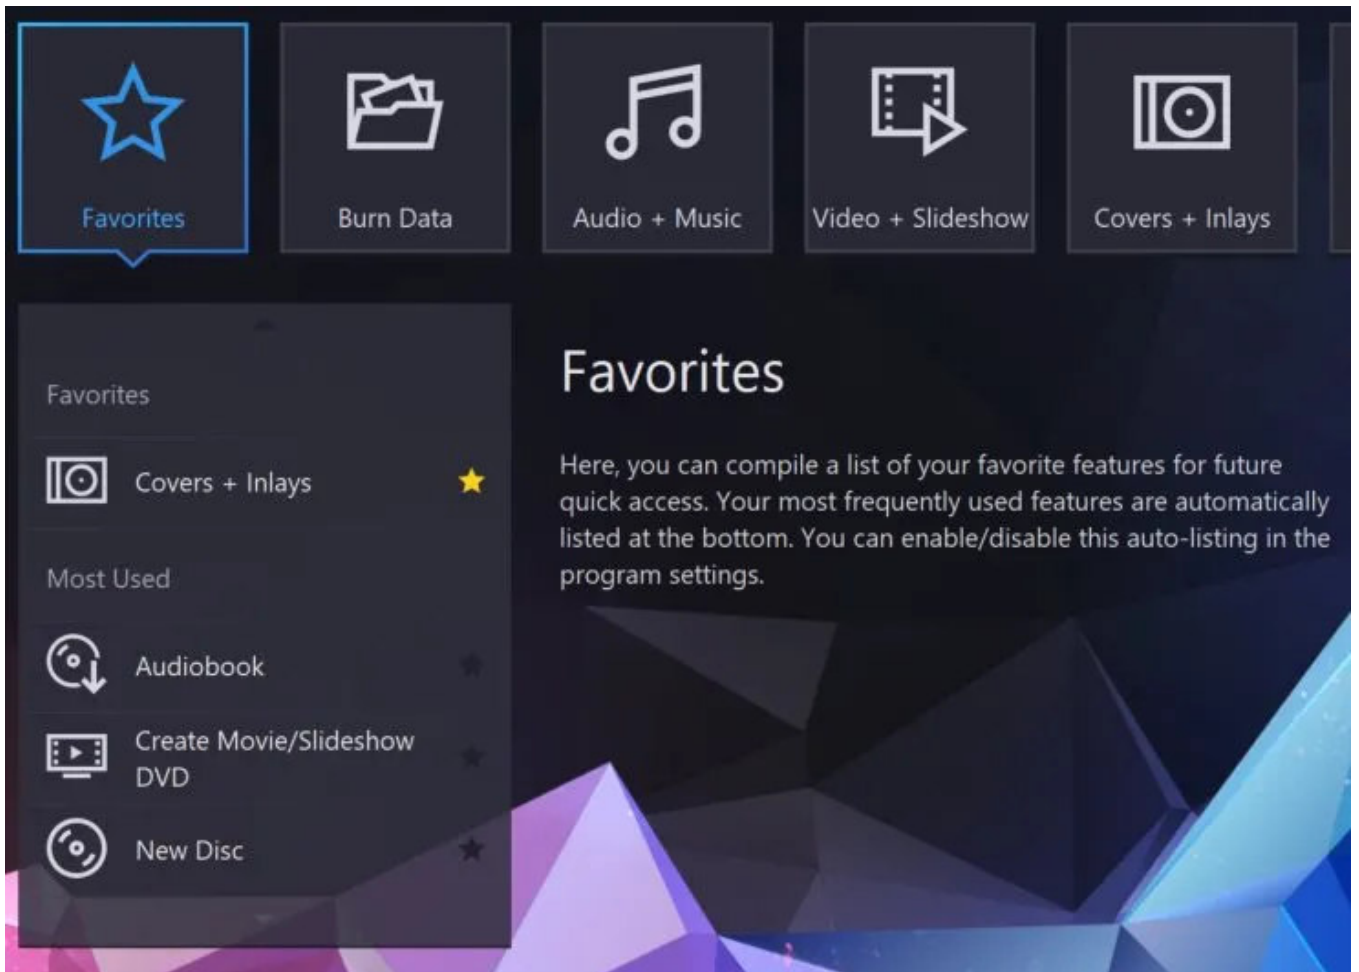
Favorites

Burn Data

Audio + Music

Video + Slideshow

Covers + Inlays

Favorites

Covers + Inlays

Most Used

Audiobook

Create Movie/Slideshow DVD

New Disc

Favorites

Here, you can compile a list of your favorite features for future quick access. Your most frequently used features are automatically listed at the bottom. You can enable/disable this auto-listing in the program settings.